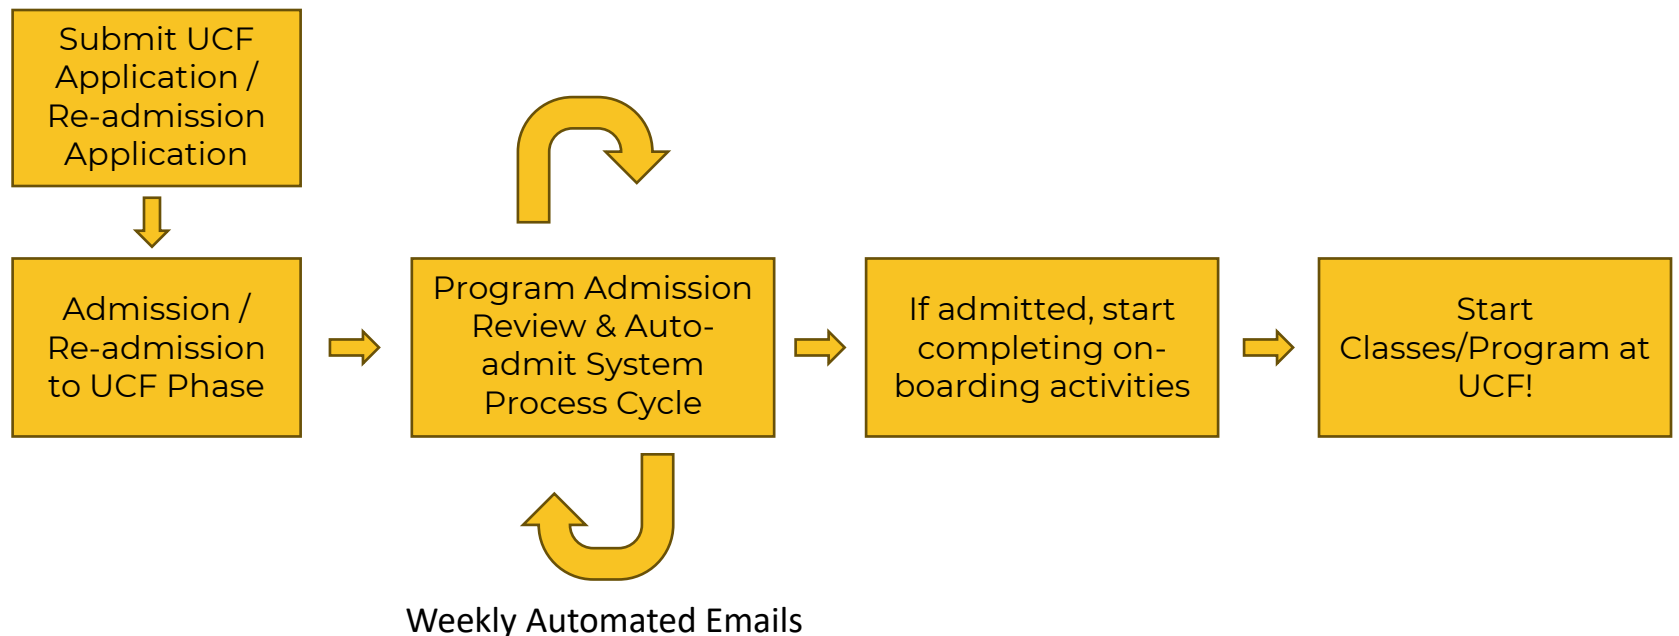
Submit UCF Application / Re-admission Application

Admission / Re-admission to UCF Phase

Program Admission Review & Auto-admit System Process Cycle

If admitted, start completing on-boarding activities

Start Classes/Program at UCF!

Weekly Automated Emails